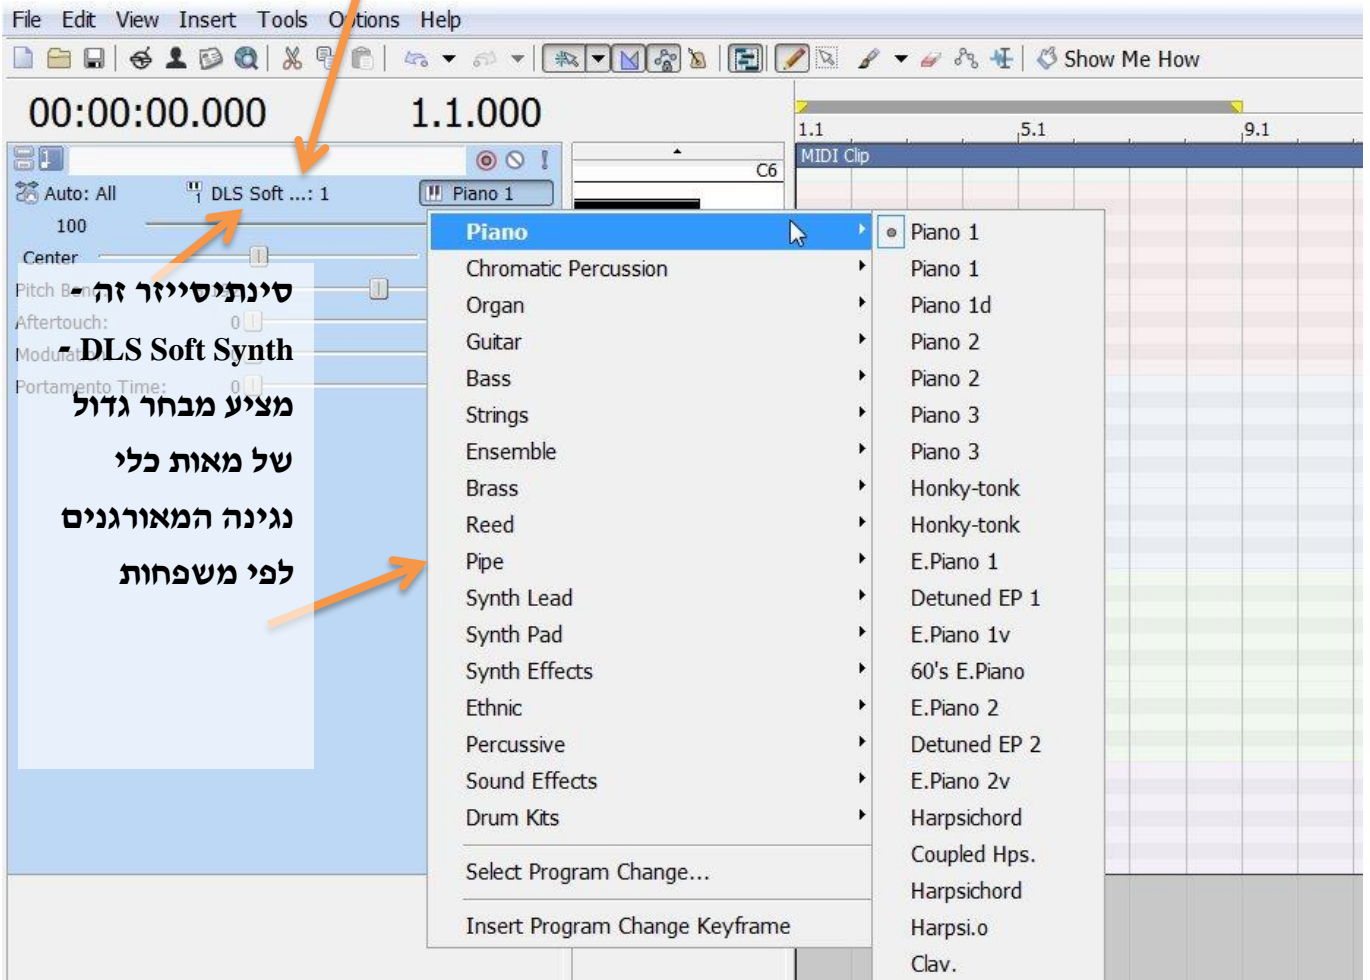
File Edit View Insert Tools Options Help

Show Me How

00:00:00.000 1.1.000

1.1 5.1 9.1

MIDI Clip

C6

Auto: All DLS Soft ...: 1 Piano 1

100

Center

Pitch Bend

Aftertouch: 0

Modulation

Portamento Time: 0

סינתיסייזר זה - DLS Soft Synth - מציע מבחר גדול של מאות כלי נגינה המאורגנים לפי משפחות

Piano
Chromatic Percussion
Organ
Guitar
Bass
Strings
Ensemble
Brass
Reed
Pipe
Synth Lead
Synth Pad
Synth Effects
Ethnic
Percussive
Sound Effects
Drum Kits

Select Program Change...

Insert Program Change Keyframe

Piano 1
Piano 1
Piano 1d
Piano 2
Piano 2
Piano 3
Piano 3
Honky-tonk
Honky-tonk
E.Piano 1
Detuned EP 1
E.Piano 1v
60's E.Piano
E.Piano 2
Detuned EP 2
E.Piano 2v
Harpsichord
Coupled Hps.
Harpsichord
Harpsi.o
Clav.